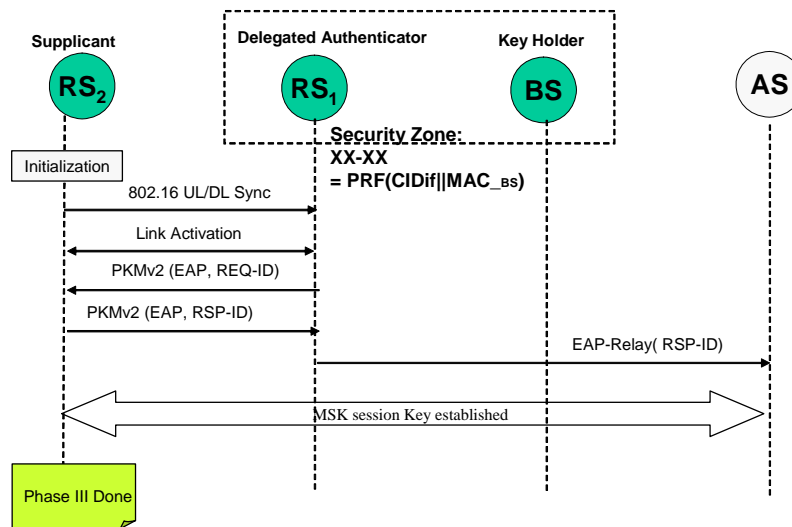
Supplicant

Delegated Authenticator

Key Holder

$RS_2$

$RS_1$

BS

AS

Security Zone:
XX-XX
= PRF(CIDif||MAC_BS)

Initialization

802.16 UL/DL Sync

Link Activation

PKMv2 (EAP, REQ-ID)

PKMv2 (EAP, RSP-ID)

EAP-Relay( RSP-ID)

MSK session Key established

Phase III Done